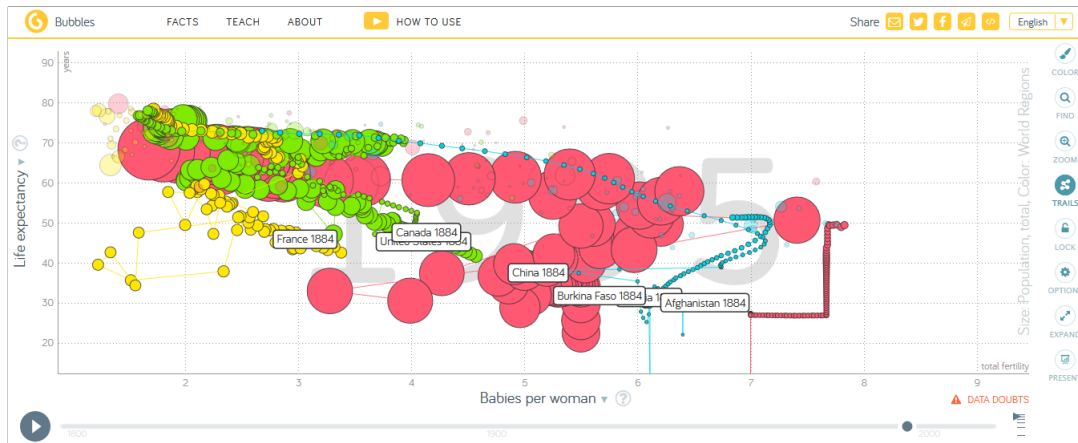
Bubbles FACTS TEACH ABOUT HOW TO USE

Share English

COLOR
FIND
ZOOM
TRAILS
LOCK
OPTIONS
EXPAND
PRESENT

90 years
80
70
60
50
40
30
20

Life expectancy

1965

France 1884
Canada 1884
United States 1884
China 1884
Burkina Faso 1884
Afghanistan 1884

Size: Population, total, Color: World Regions

total fertility

2 3 4 5 6 7 8 9

Babies per woman

DATA DOUBTS

1800 1900 2000